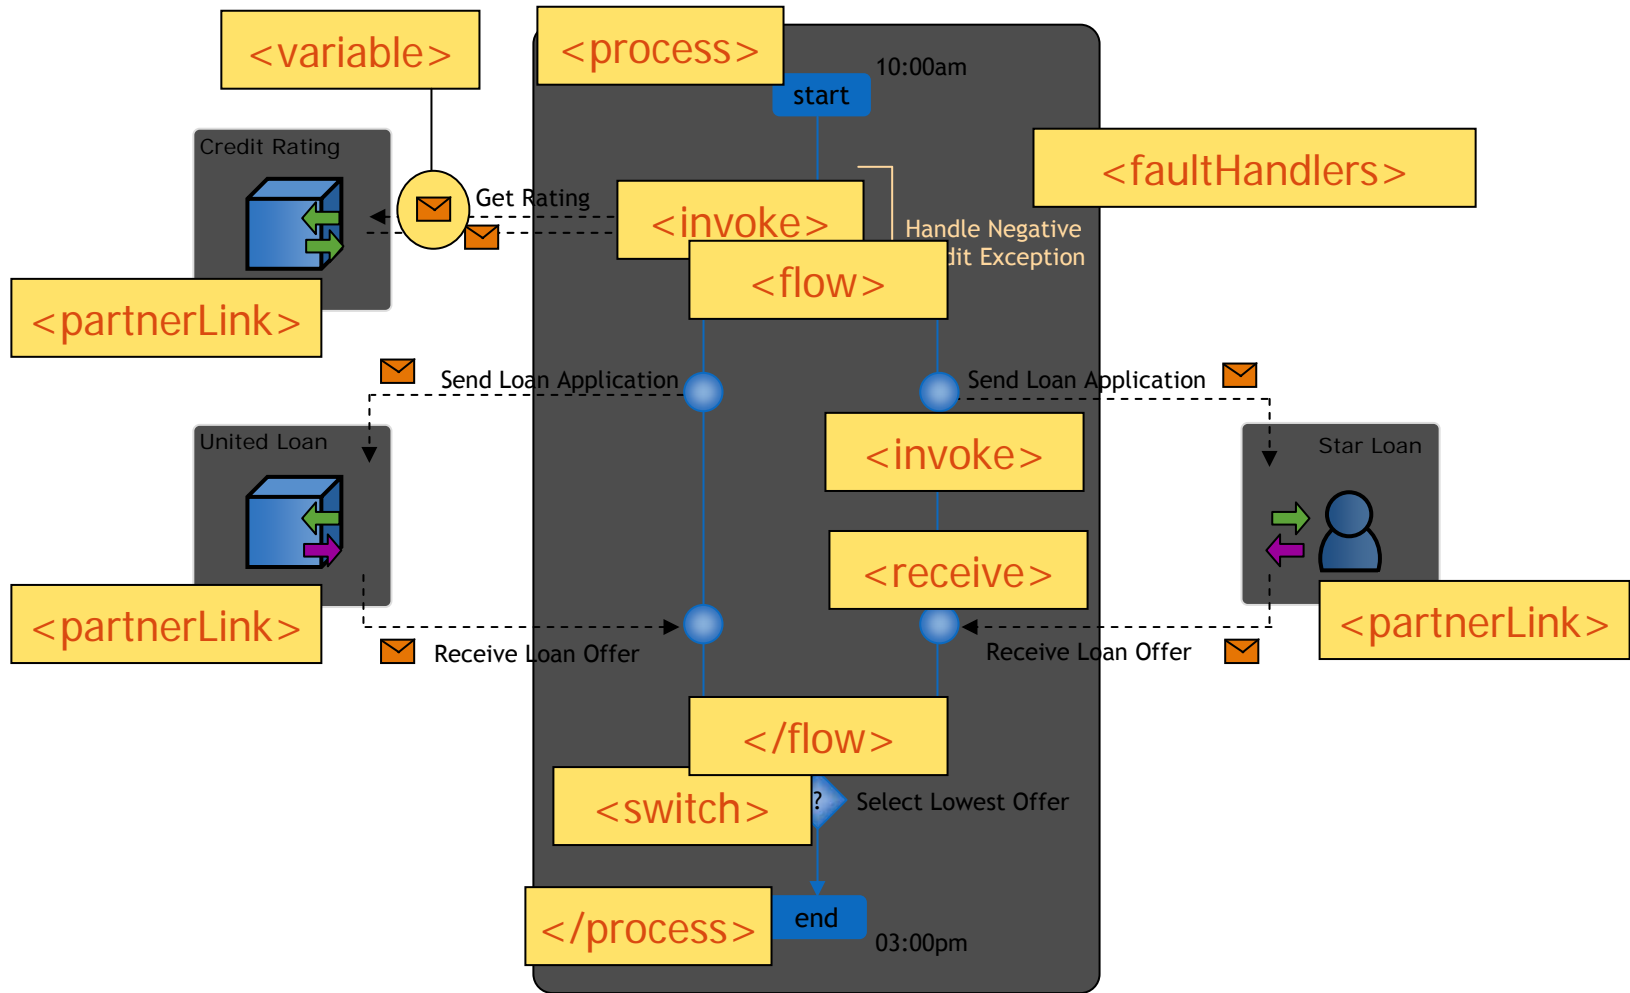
<variable>

<process>

10:00am

start

Credit Rating

Get Rating

<faultHandlers>

<invoke>

Handle Negative
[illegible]dit Exception

<flow>

<partnerLink>

Send Loan Application

Send Loan Application

United Loan

<invoke>

Star Loan

<receive>

<partnerLink>

<partnerLink>

Receive Loan Offer

Receive Loan Offer

</flow>

<switch>

?

Select Lowest Offer

</process>

end

03:00pm